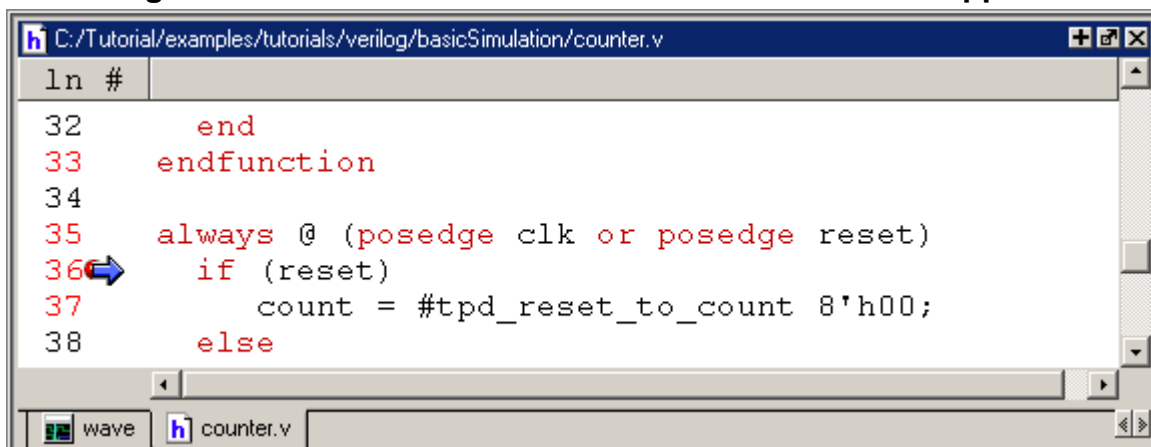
C:/Tutorial/examples/tutorials/verilog/basicSimulation/counter.v

ln #

32 end
33 endfunction
34
35 always @ (posedge clk or posedge reset)
36 if (reset)
37 count = #tpd_reset_to_count 8'h00;
38 else

wave counter.v